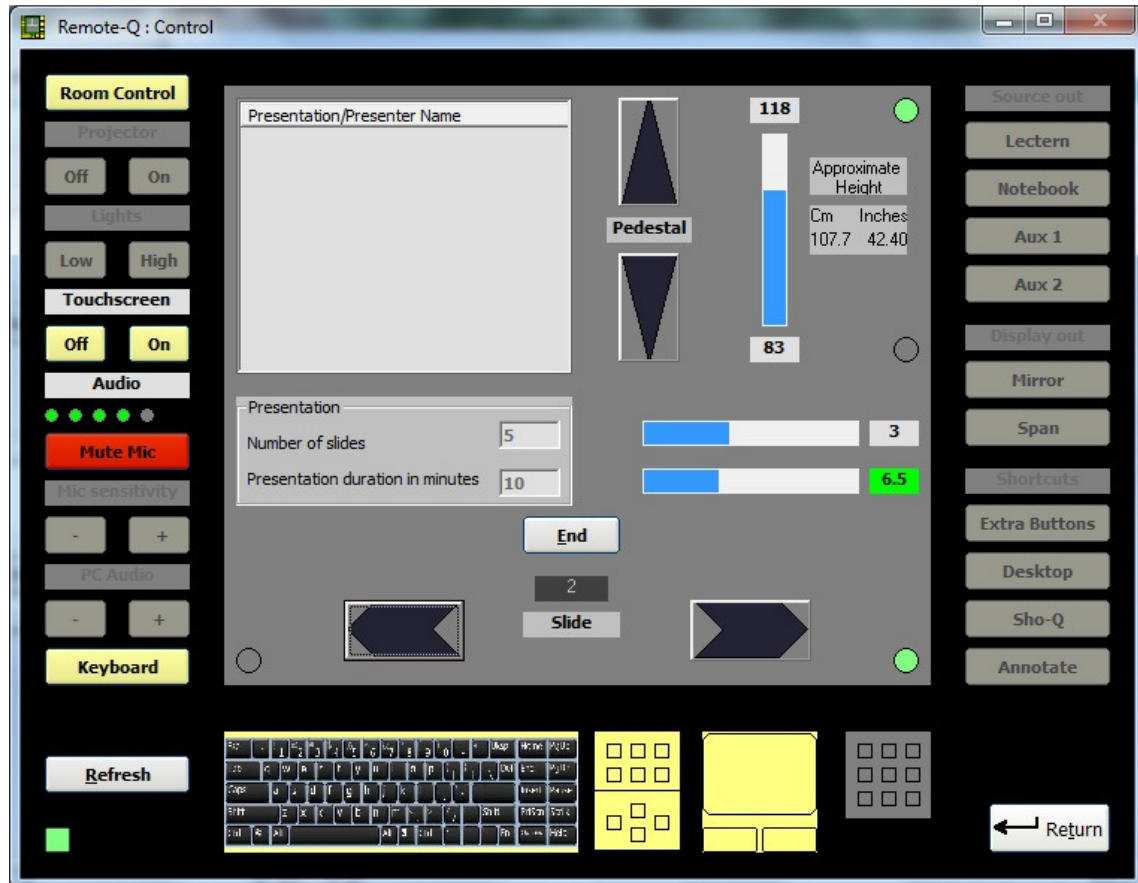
Remote-Q : Control

Room Control
Projector
Off
On
Lights
Low
High
Touchscreen
Off
On
Audio
Mute Mic
Mic sensitivity
-
+
PC Audio
-
+
Keyboard

Refresh

Presentation/Presenter Name

Pedestal

118
83

Approximate Height
Cm Inches
107.7 42.40

Presentation
Number of slides 5
Presentation duration in minutes 10

3
6.5

End

2
Slide

Source out
Lectern
Notebook
Aux 1
Aux 2
Display out
Mirror
Span
Shortcuts
Extra Buttons
Desktop
Sho-Q
Annotate

Return